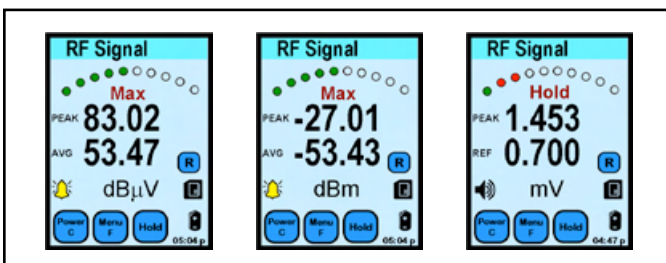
RF Signal
Max
PEAK 83.02
AVG 53.47
R
dBμV
Power C
Menu F
Hold
05:04 p

RF Signal
Max
PEAK -27.01
AVG -53.43
R
dBm
Power C
Menu F
Hold
05:04 p

RF Signal
Hold
PEAK 1.453
REF 0.700
R
mV
Power C
Menu F
Hold
04:47 p